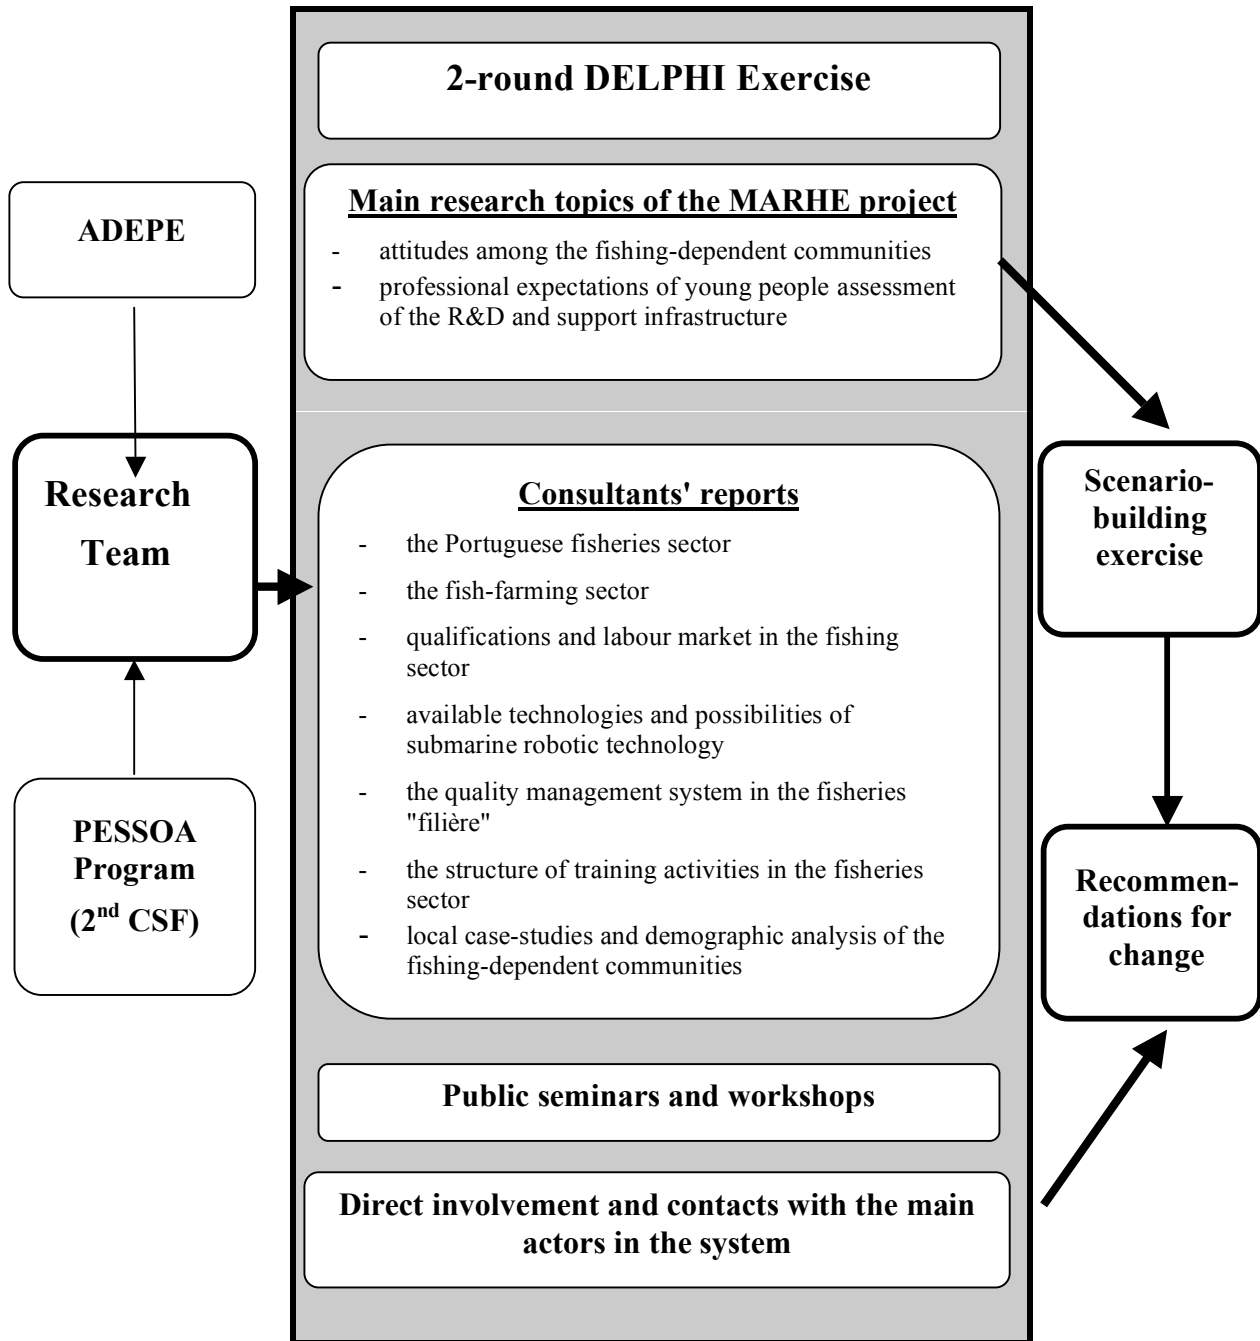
ADEPE

Research Team

PESSOA Program ($2^{nd}$ CSF)

2-round DELPHI Exercise

Main research topics of the MARHE project

- attitudes among the fishing-dependent communities
- professional expectations of young people assessment of the R&D and support infrastructure

Consultants' reports

- the Portuguese fisheries sector
- the fish-farming sector
- qualifications and labour market in the fishing sector
- available technologies and possibilities of submarine robotic technology
- the quality management system in the fisheries "filière"
- the structure of training activities in the fisheries sector
- local case-studies and demographic analysis of the fishing-dependent communities

Public seminars and workshops

Direct involvement and contacts with the main actors in the system

Scenario-building exercise

Recommendations for change